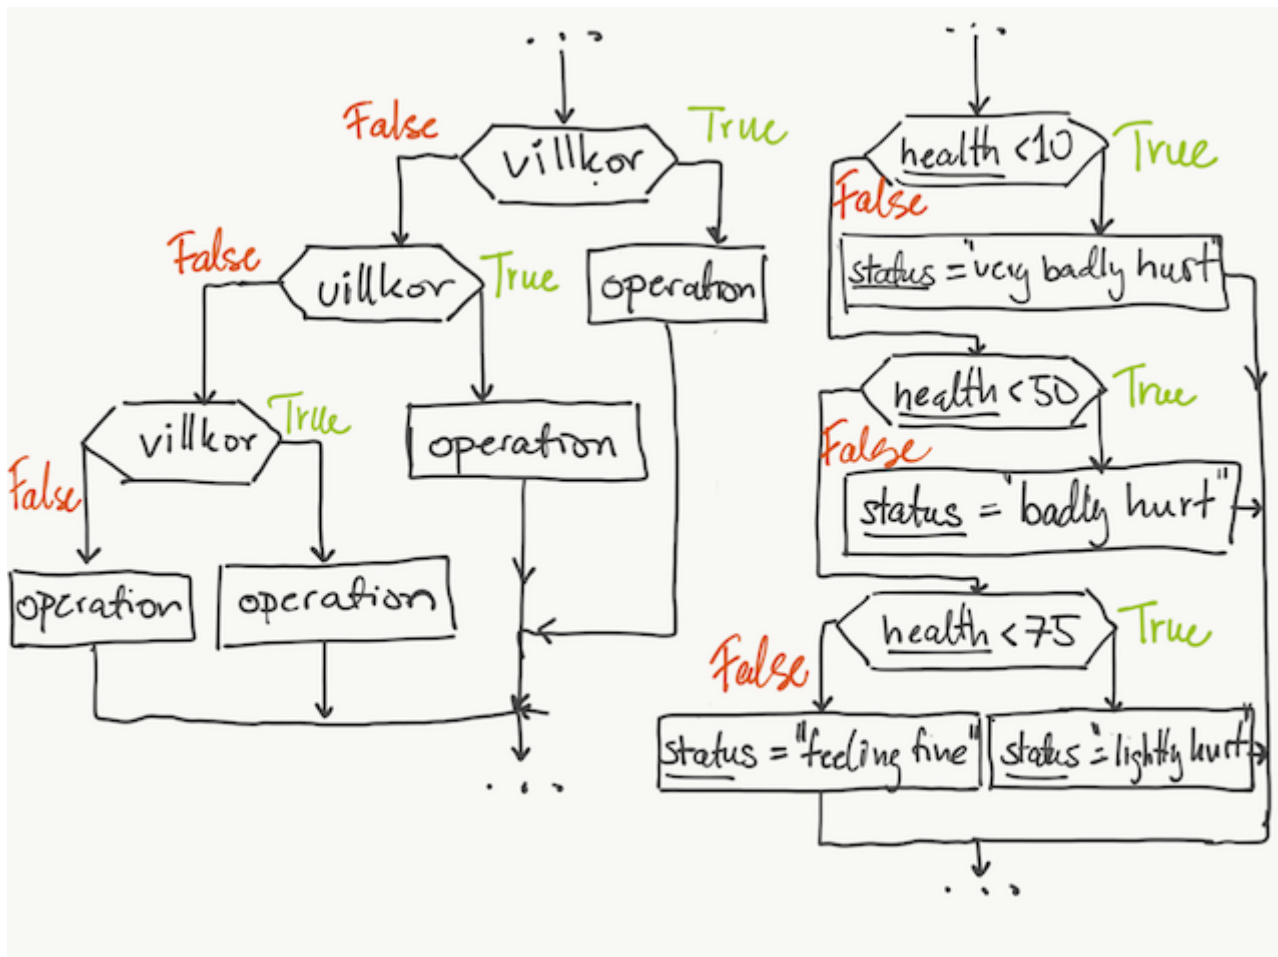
...

False
villkor
True

False
villkor
True
operation

villkor
True
False
operation

operation
operation

...

...

health <10
True
False
status = "very badly hurt"

health <50
True
False
status = "badly hurt"

health <75
True
False
status = "feeling fine"
status = "lightly hurt"

...